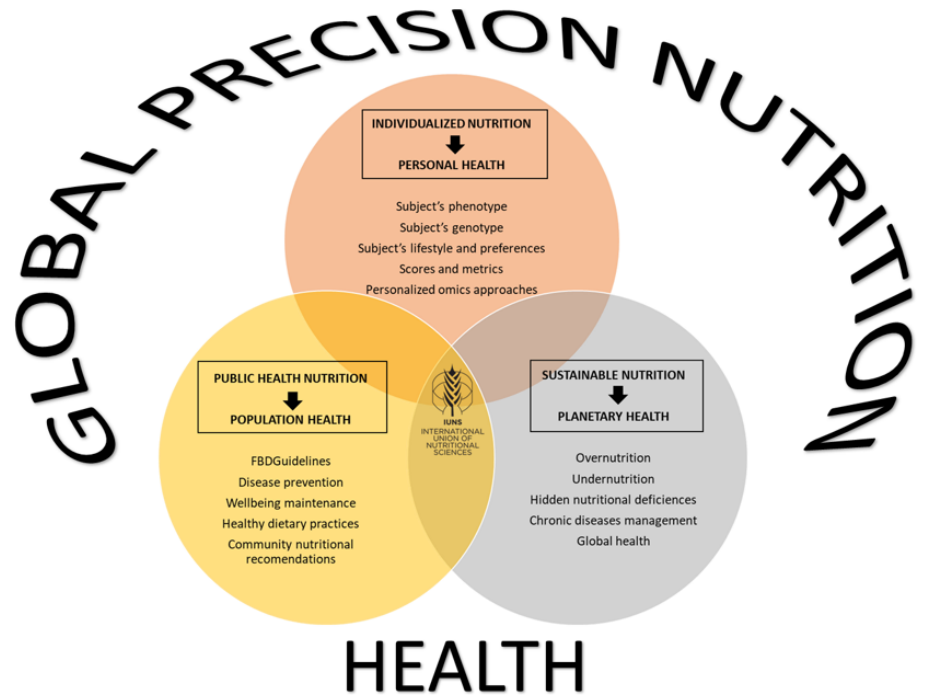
GLOBAL PRECISION NUTRITION

INDIVIDUALIZED NUTRITION
PERSONAL HEALTH

Subject's phenotype
Subject's genotype
Subject's lifestyle and preferences
Scores and metrics
Personalized omics approaches

PUBLIC HEALTH NUTRITION
POPULATION HEALTH

FBDGuidelines
Disease prevention
Wellbeing maintenance
Healthy dietary practices
Community nutritional recomendations

IUNS
INTERNATIONAL UNION OF NUTRITIONAL SCIENCES

SUSTAINABLE NUTRITION
PLANETARY HEALTH

Overnutrition
Undernutrition
Hidden nutritional deficiences
Chronic diseases management
Global health

HEALTH